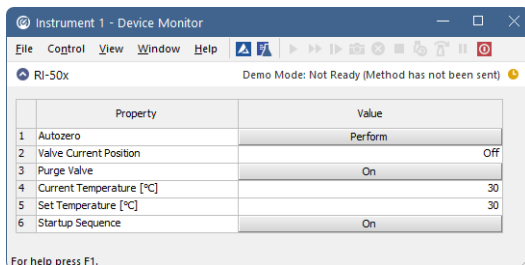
Instrument 1 - Device Monitor

File Control View Window Help

RI-50x

Demo Mode: Not Ready (Method has not been sent)

| | Property | Value |
|---|---|---|
| 1 | Autozero | Perform |
| 2 | Valve Current Position | Off |
| 3 | Purge Valve | On |
| 4 | Current Temperature [°C] | 30 |
| 5 | Set Temperature [°C] | 30 |
| 6 | Startup Sequence | On |

For help press F1.